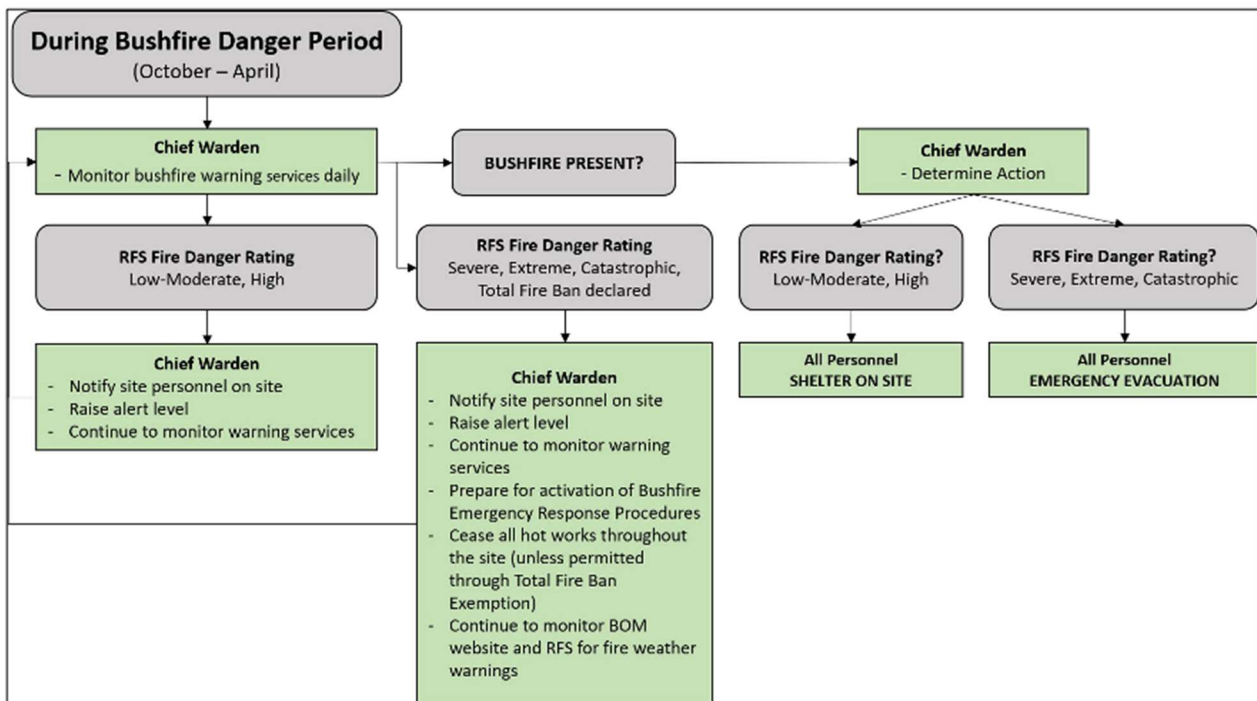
During Bushfire Danger Period
(October – April)

Chief Warden
- Monitor bushfire warning services daily

BUSHFIRE PRESENT?

Chief Warden
- Determine Action

RFS Fire Danger Rating
Low-Moderate, High

RFS Fire Danger Rating
Severe, Extreme, Catastrophic, Total Fire Ban declared

RFS Fire Danger Rating?
Low-Moderate, High

RFS Fire Danger Rating?
Severe, Extreme, Catastrophic

Chief Warden
- Notify site personnel on site
- Raise alert level
- Continue to monitor warning services

Chief Warden
- Notify site personnel on site
- Raise alert level
- Continue to monitor warning services
- Prepare for activation of Bushfire Emergency Response Procedures
- Cease all hot works throughout the site (unless permitted through Total Fire Ban Exemption)
- Continue to monitor BOM website and RFS for fire weather warnings

All Personnel
SHELTER ON SITE

All Personnel
EMERGENCY EVACUATION